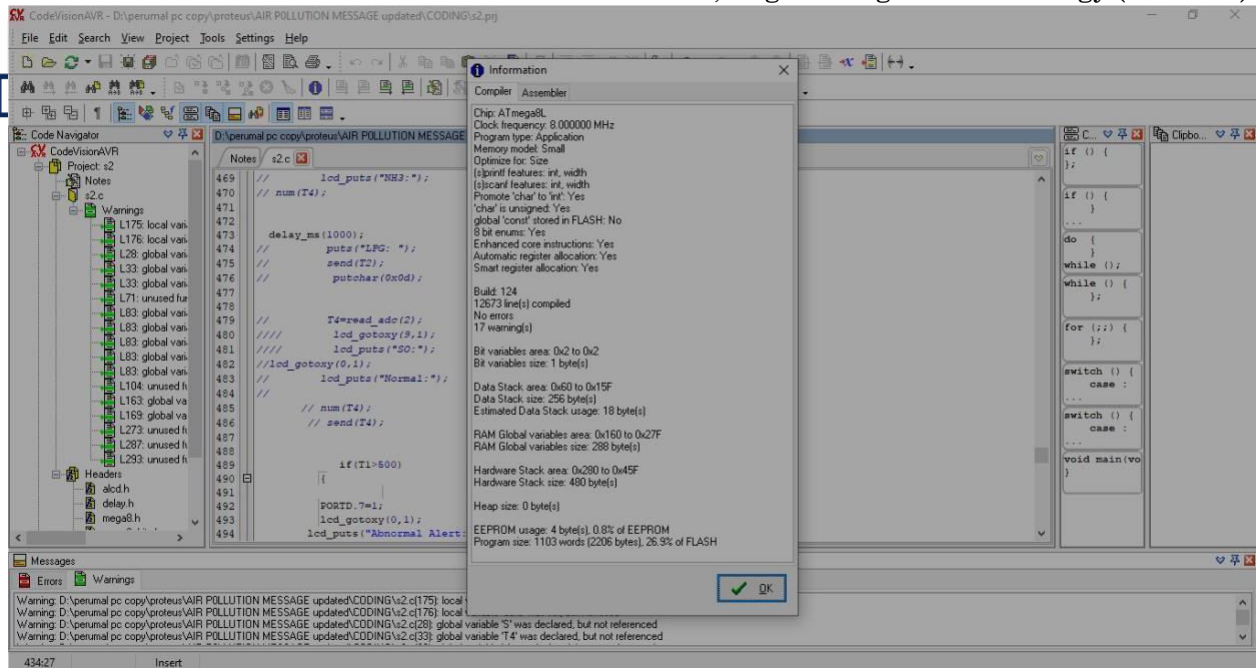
CodeVisionAVR - D:\perumal pc copy\proteus\AIR POLLUTION MESSAGE updated\CODING\s2.prj

File Edit Search View Project Tools Settings Help

Code Navigator
CodeVisionAVR
Project: s2
Notes
s2.c
Warnings
L175: local vari
L176: local vari
L28: global vari
L33: global vari
L33: global vari
L71: unused fur
L83: global vari
L83: global vari
L83: global vari
L83: global vari
L83: global vari
L104: unused f
L163: global va
L169: global va
L273: unused f
L287: unused f
L293: unused f
Headers
alcd.h
delay.h
mega8.h

D:\perumal pc copy\proteus\AIR POLLUTION MESSAGE

Notes s2.c

469 // lcd_puts("NH3:");
470 // num(T4);
471
472
473 delay_ms(1000);
474 // puts("LPG: ");
475 // send(T2);
476 // putchar(0x0d);
477
478
479 // T4=read_adc(2);
480 //// lcd_gotoxy(9,1);
481 //// lcd_puts("SO:");
482 //lcd_gotoxy(0,1);
483 // lcd_puts("Normal:");
484 //
485 // num(T4);
486 // send(T4);
487
488
489 if(T1>500)
490 {
491
492 PORTD.7=1;
493 lcd_gotoxy(0,1);
494 lcd_puts("Abnormal Alert

Information
Compiler Assembler

Chip: ATmega8L
Clock frequency: 8.000000 MHz
Program type: Application
Memory model: Small
Optimize for: Size
(s)printf features: int, width
(s)scanf features: int, width
Promote 'char' to 'int': Yes
'char' is unsigned: Yes
global 'const' stored in FLASH: No
8 bit enums: Yes
Enhanced core instructions: Yes
Automatic register allocation: Yes
Smart register allocation: Yes

Build: 124
12673 line(s) compiled
No errors
17 warning(s)

Bit variables area: 0x2 to 0x2
Bit variables size: 1 byte(s)

Data Stack area: 0x60 to 0x15F
Data Stack size: 256 byte(s)
Estimated Data Stack usage: 18 byte(s)

RAM Global variables area: 0x160 to 0x27F
RAM Global variables size: 288 byte(s)

Hardware Stack area: 0x280 to 0x45F
Hardware Stack size: 480 byte(s)

Heap size: 0 byte(s)

EEPROM usage: 4 byte(s), 0.8% of EEPROM
Program size: 1103 words (2206 bytes), 26.9% of FLASH

OK

C... Clipbo...
if () {
};
if () {
}
...
do {
}
while ();
while () {
};
for (;;) {
};
switch () {
case :
...
switch () {
case :
...
void main(vo
}

Messages
Errors Warnings
Warning: D:\perumal pc copy\proteus\AIR POLLUTION MESSAGE updated\CODING\s2.c(175): local v
Warning: D:\perumal pc copy\proteus\AIR POLLUTION MESSAGE updated\CODING\s2.c(176): local v
Warning: D:\perumal pc copy\proteus\AIR POLLUTION MESSAGE updated\CODING\s2.c(28): global variable 'S' was declared, but not referenced
Warning: D:\perumal pc copy\proteus\AIR POLLUTION MESSAGE updated\CODING\s2.c(33): global variable 'T4' was declared, but not referenced

434:27 Insert